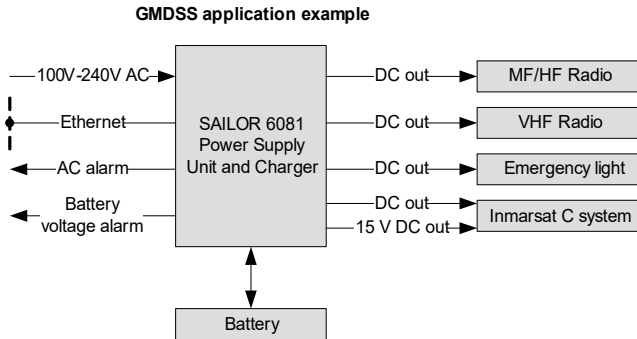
GMDSS application example

100V-240V AC

Ethernet

AC alarm

Battery voltage alarm

SAILOR 6081 Power Supply Unit and Charger

DC out

DC out

DC out

DC out

15 V DC out

MF/HF Radio

VHF Radio

Emergency light

Inmarsat C system

Battery